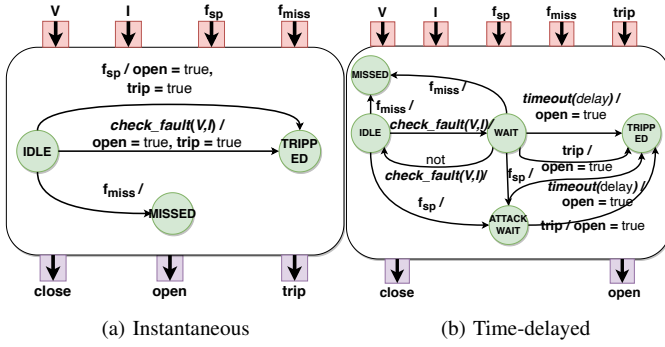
V I $f_{sp}$ $f_{miss}$

$f_{sp}$ / open = true, trip = true

check_fault(V,I) / open = true, trip = true

IDLE

TRIPPED

$f_{miss}$ /

MISSED

close open trip

(a) Instantaneous

V I $f_{sp}$ $f_{miss}$ trip

MISSED

$f_{miss}$ /

$f_{miss}$ /

IDLE

check_fault(V,I) /

WAIT

timeout(delay) / open = true

TRIPPED

not check_fault(V,I) /

trip / open = true

$f_{sp}$ /

$f_{sp}$ /

timeout(delay) / open = true

ATTACK WAIT

trip / open = true

close open

(b) Time-delayed